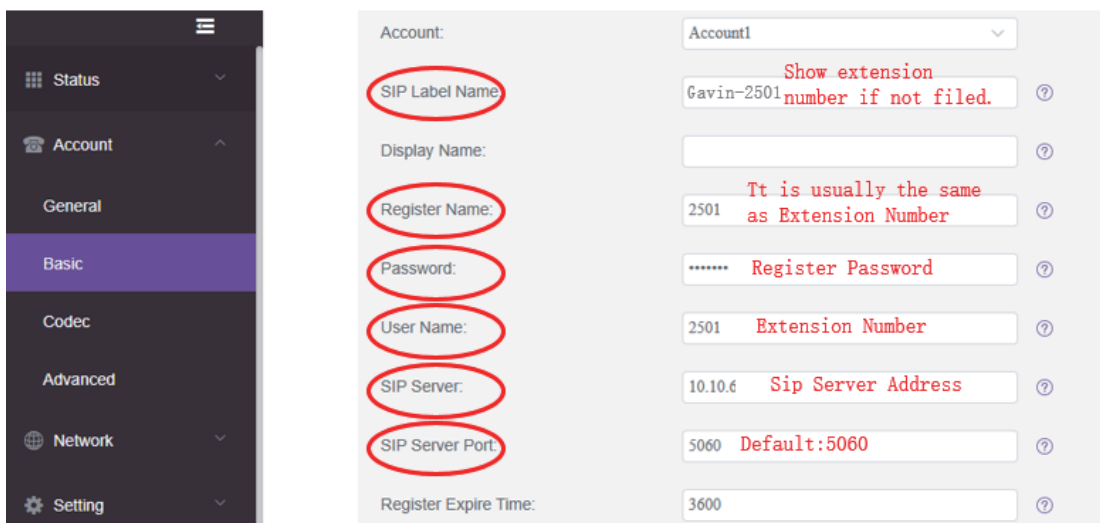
Status
Account
General
Basic
Codec
Advanced
Network
Setting

Account: Account1
SIP Label Name: Gavin-2501 Show extension number if not filed.
Display Name:
Register Name: 2501 Tt is usually the same as Extension Number
Password: ••••••• Register Password
User Name: 2501 Extension Number
SIP Server: 10.10.6 Sip Server Address
SIP Server Port: 5060 Default:5060
Register Expire Time: 3600